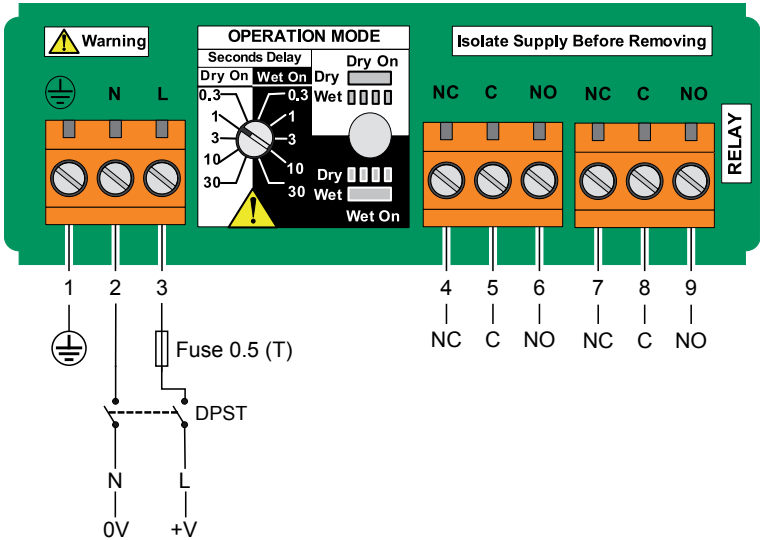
Warning

OPERATION MODE

Seconds Delay

Dry On | Wet On

0.3 1 3 10 30

0.3 1 3 10 30

Dry On

Dry

Wet

Dry

Wet

Wet On

Isolate Supply Before Removing

N L

NC C NO NC C NO

RELAY

1 2 3

4 5 6 7 8 9

NC C NO NC C NO

Fuse 0.5 (T)

DPST

N L

0V +V